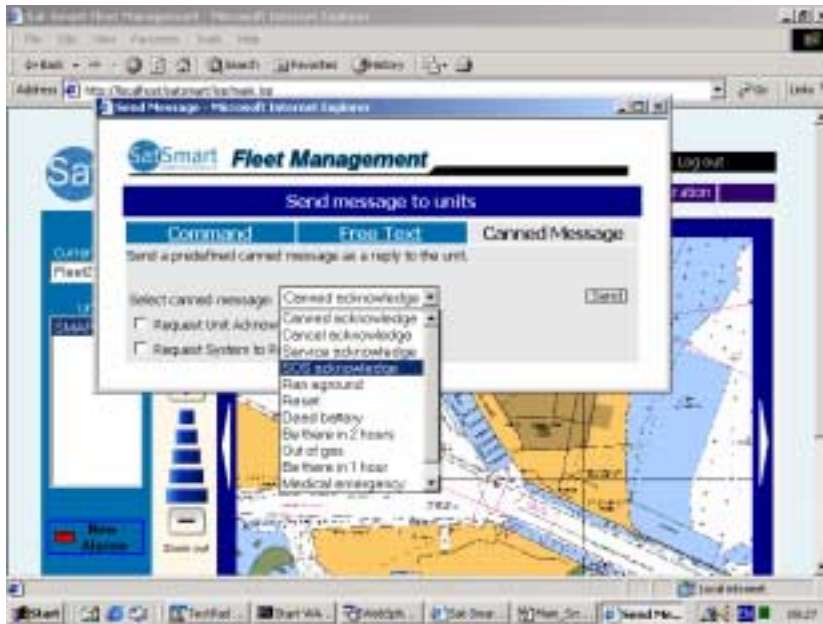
Sat Smart Fleet Management - Microsoft Internet Explorer

File Edit View Favorites Tools Help

Back Search Favorites History

Address http://localhost/satsmart/lsd/main.lsa

Go Links

Send Message - Microsoft Internet Explorer

SatSmart Fleet Management

Send message to units

Command Free Text Canned Message

Send a predefined canned message as a reply to the unit.

Select canned message: Canned acknowledge

Send

Request Unit Acknow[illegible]

Request System to R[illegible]

Canned acknowledge
Cancel acknowledge
Service acknowledge
SOS acknowledge
Ran aground
Reset
Dead battery
Be there in 2 hours
Out of gas
Be there in 1 hour
Medical emergency

Log out

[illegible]ation

Sa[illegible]

Curren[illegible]

Fleet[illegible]

Un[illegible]

SMAR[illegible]

New Alarms

Zoom out

Local intranet

Start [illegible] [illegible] Start WA... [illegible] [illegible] Sat Smar... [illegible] Send Me... 20:27